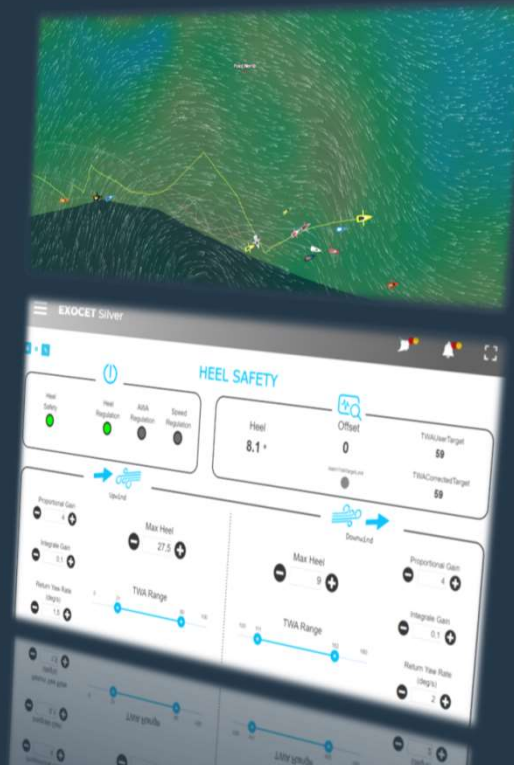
EXOCET Silver

HEEL SAFETY

Heel Safety

Heel Regulation

AWA Regulation

Speed Regulation

Heel

8.1 °

Offset

0

TWAUserTarget

59

TWACorrectedTarget

59

Upwind

Proportional Gain

4

Integrale Gain

0.1

Return Yaw Rate (deg/s)

1.5

Max Heel

27.5

TWA Range

Downwind

Max Heel

9

TWA Range

Proportional Gain

4

Integrale Gain

0.1

Return Yaw Rate (deg/s)

2